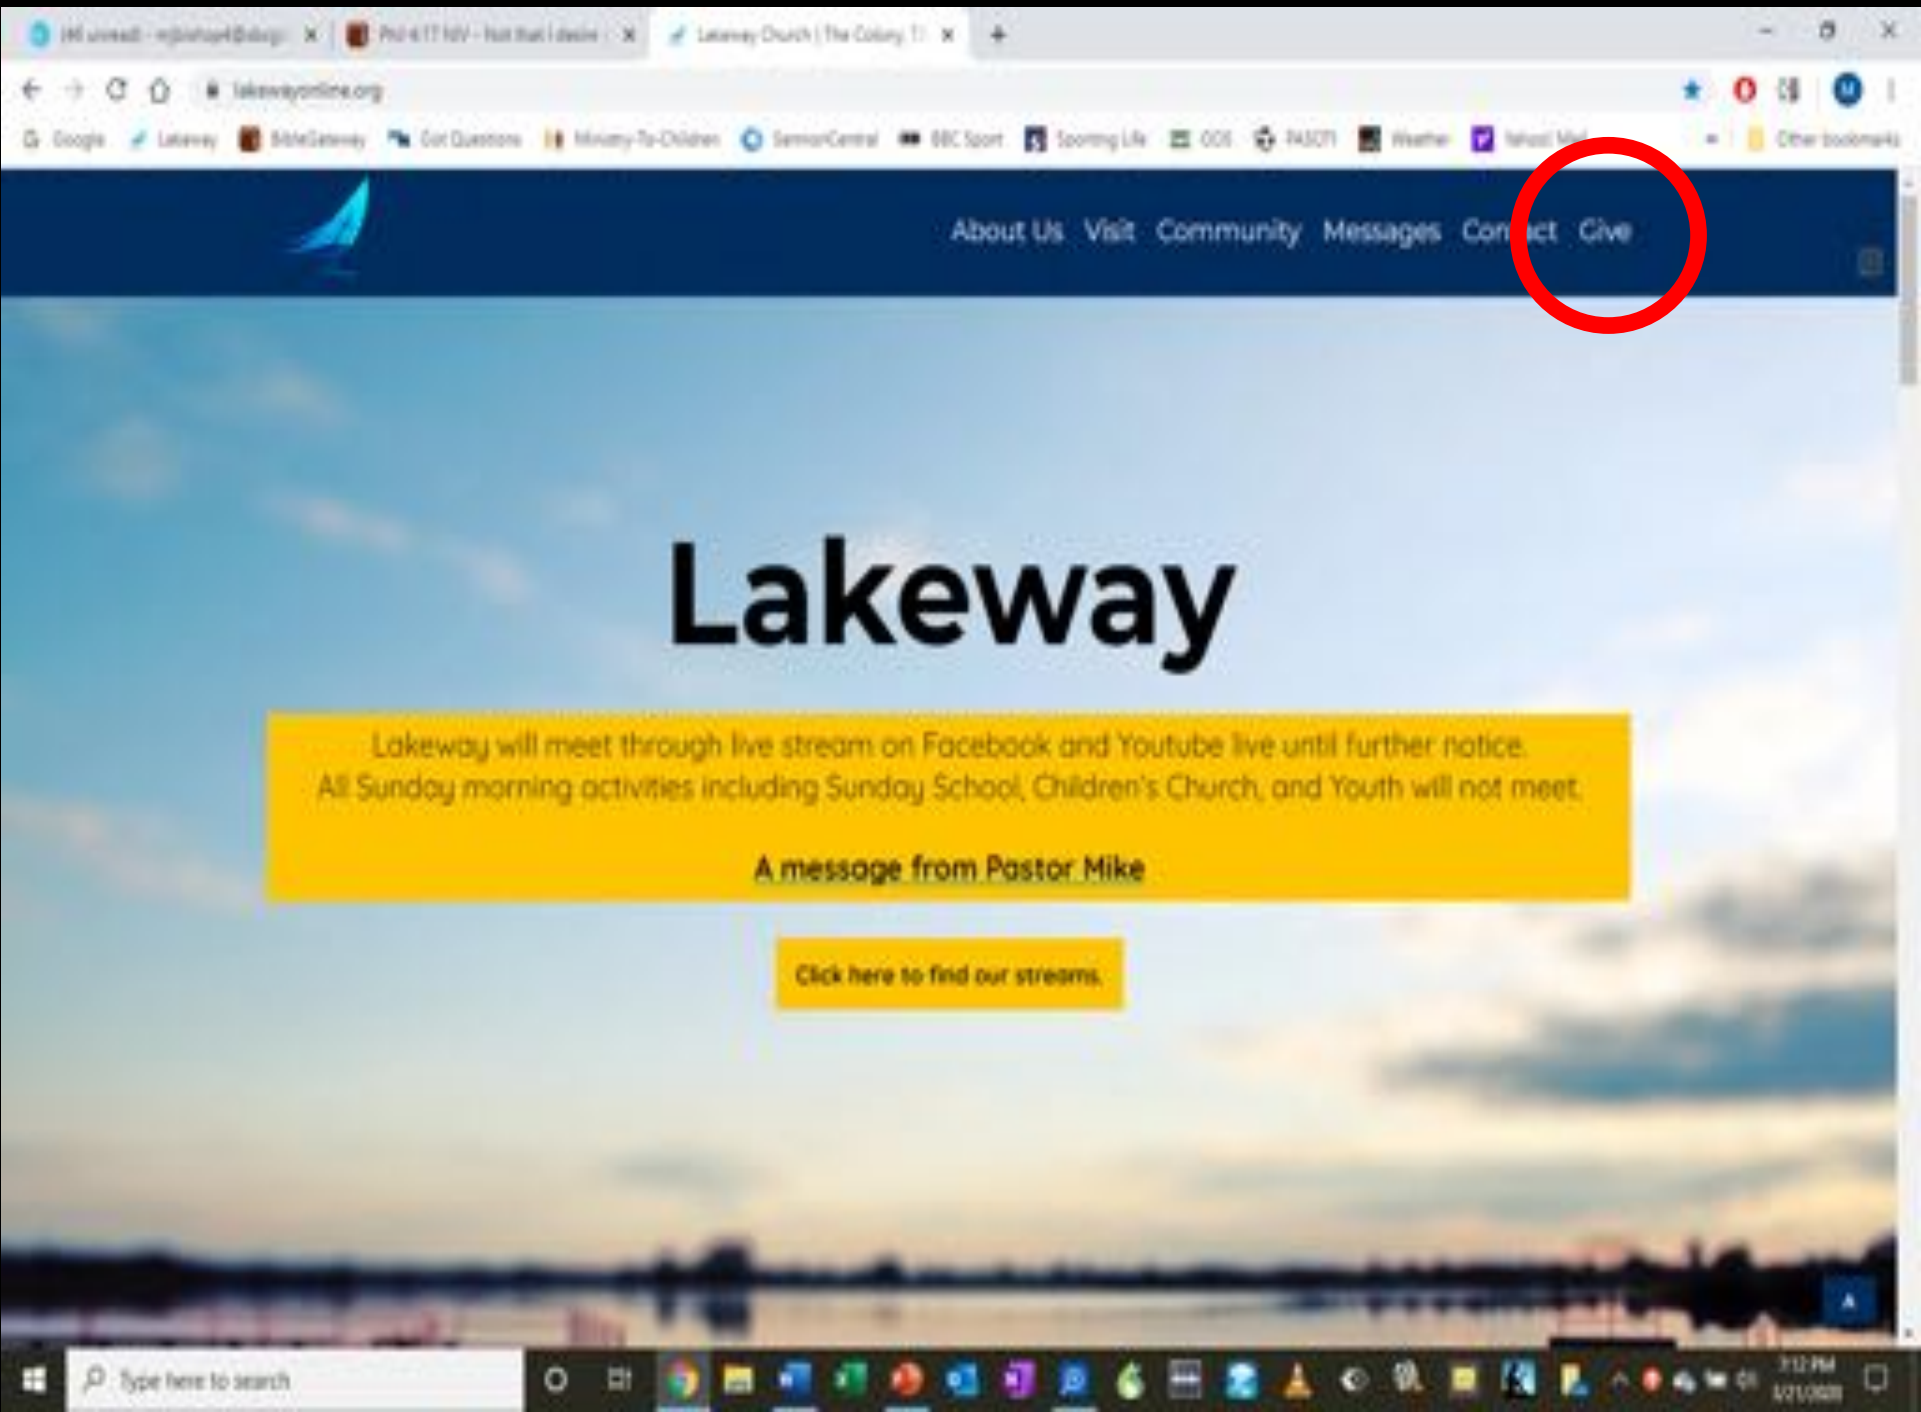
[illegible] unread) - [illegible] ×
Phil 4:17 NIV - Not that I desire ×
Lakeway Church | The Colony, T ×
+

lakewayonline.org

Google  Lakeway  BibleGateway  Got Questions  Ministry-To-Children  SermonCentral  BBC Sport  Sporting Life  GOS  PASOTI  Weather  Yahoo! Mail  Other bookmarks

About Us  Visit  Community  Messages  Contact  Give

Lakeway

Lakeway will meet through live stream on Facebook and Youtube live until further notice.
All Sunday morning activities including Sunday School, Children's Church, and Youth will not meet.

A message from Pastor Mike

Click here to find our streams.

Type here to search

7:12 PM
3/21/2020